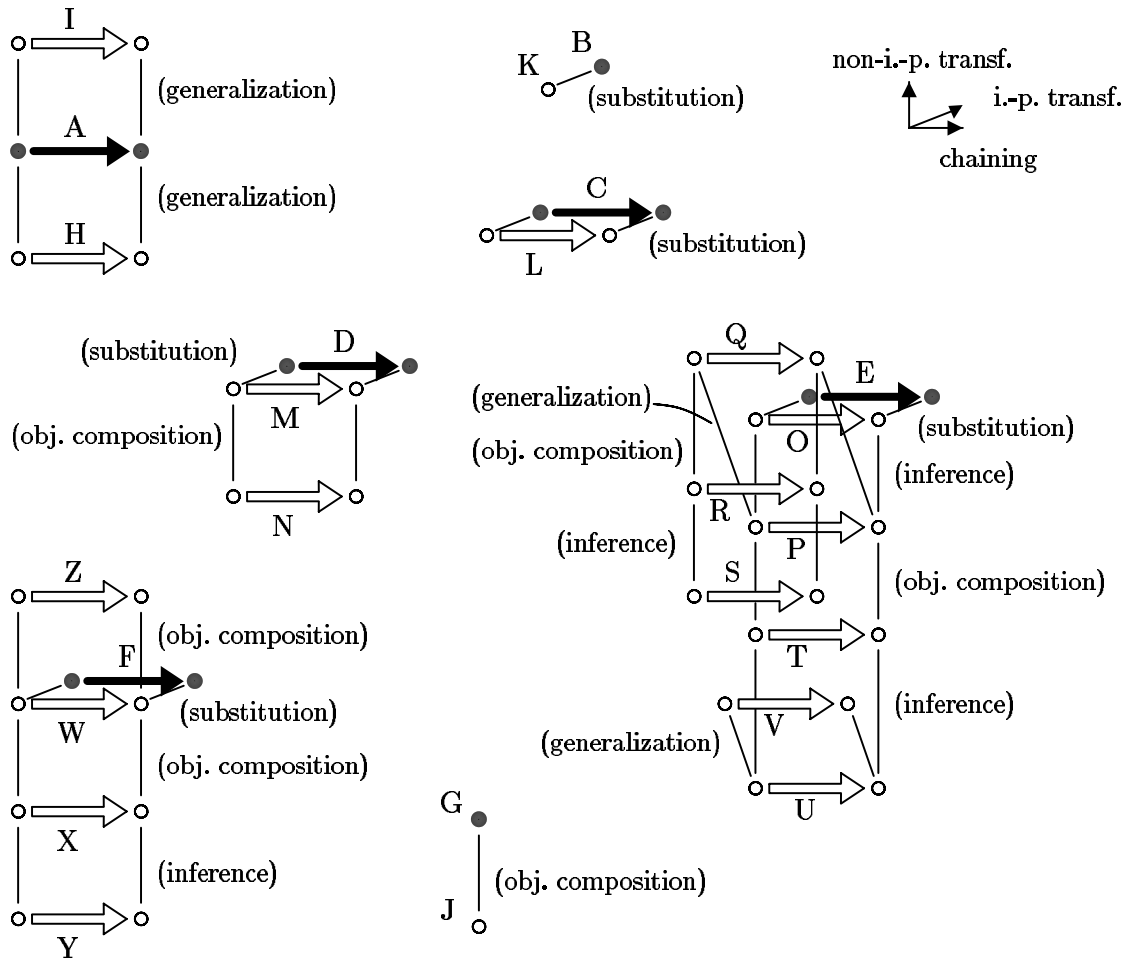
I
(generalization)
A
(generalization)
H

B
K
(substitution)

non-i.-p. transf.
i.-p. transf.
chaining

C
L
(substitution)

(substitution)
D
M
(obj. composition)
N

Q
(generalization)
E
(obj. composition)
O
(substitution)
(inference)
R
(inference)
P
S
(obj. composition)
T
V
(inference)
(generalization)
U

Z
(obj. composition)
F
W
(substitution)
(obj. composition)
X
(inference)
Y

G
(obj. composition)
J